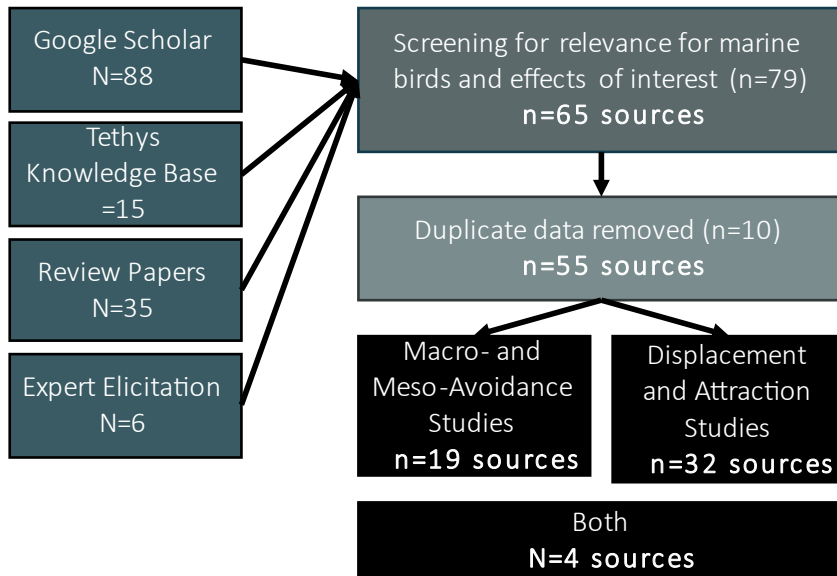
Google Scholar
N=88

Tethys Knowledge Base
=15

Review Papers
N=35

Expert Elicitation
N=6

Screening for relevance for marine birds and effects of interest (n=79)
n=65 sources

Duplicate data removed (n=10)
n=55 sources

Macro- and Meso-Avoidance Studies
n=19 sources

Displacement and Attraction Studies
n=32 sources

Both
N=4 sources